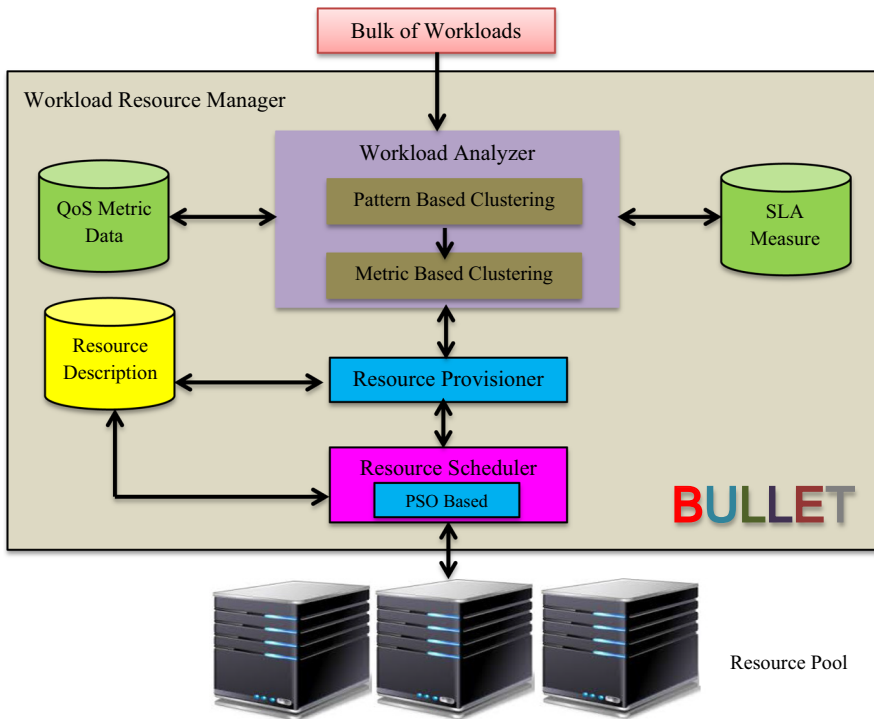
Bulk of Workloads

Workload Resource Manager

Workload Analyzer

Pattern Based Clustering

Metric Based Clustering

QoS Metric Data

SLA Measure

Resource Description

Resource Provisioner

Resource Scheduler

PSO Based

BULLET

Resource Pool